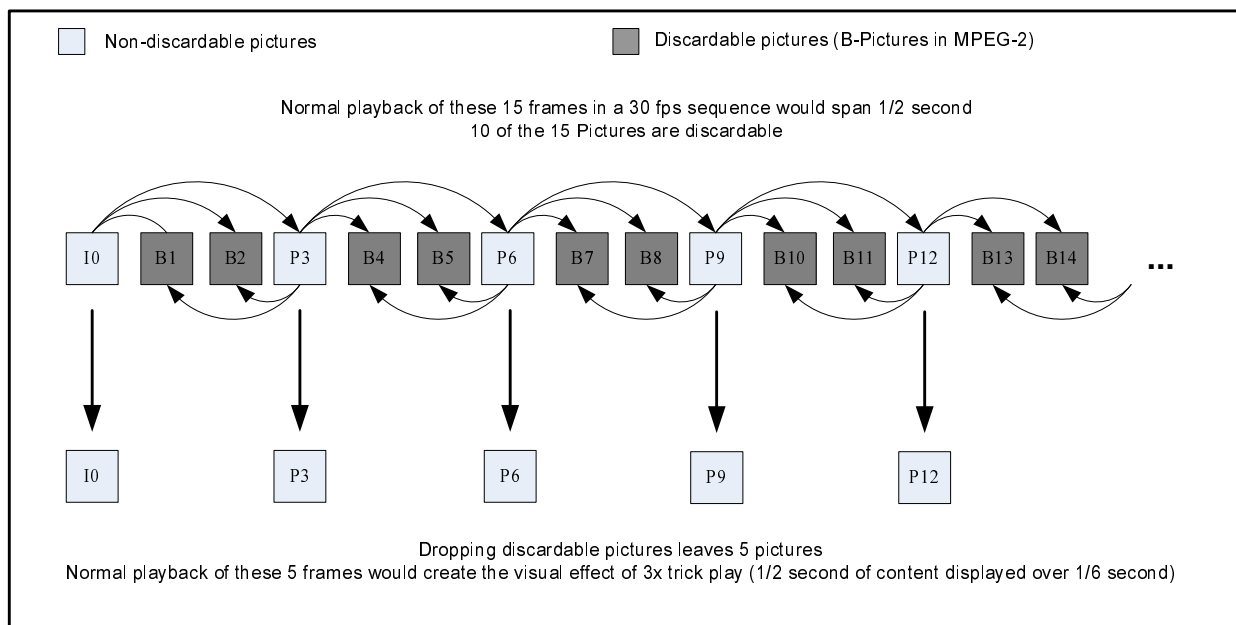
Non-discardable pictures

Discardable pictures (B-Pictures in MPEG-2)

Normal playback of these 15 frames in a 30 fps sequence would span 1/2 second
10 of the 15 Pictures are discardable

I0 B1 B2 P3 B4 B5 P6 B7 B8 P9 B10 B11 P12 B13 B14 ...

I0 P3 P6 P9 P12

Dropping discardable pictures leaves 5 pictures
Normal playback of these 5 frames would create the visual effect of 3x trick play (1/2 second of content displayed over 1/6 second)